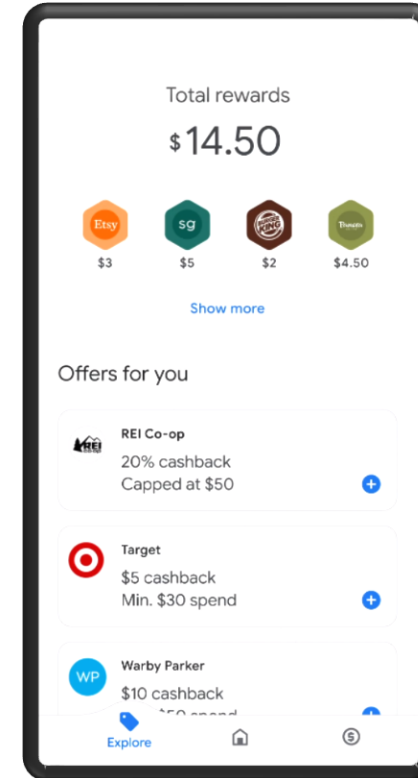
Total rewards

$14.50

Etsy
$3

sg
$5

BURGER KING
$2

Thinx
$4.50

Show more

Offers for you

REI
REI Co-op
20% cashback
Capped at $50

Target
$5 cashback
Min. $30 spend

WP
Warby Parker
$10 cashback
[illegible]

Explore